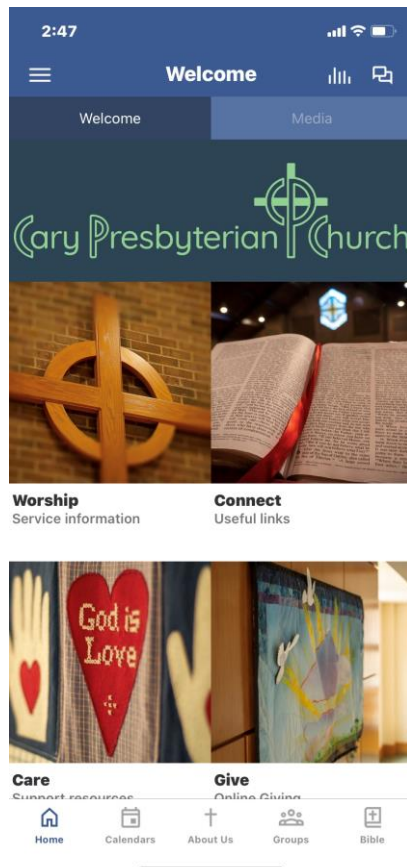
2:47

Welcome

Welcome

Media

Cary Presbyterian Church

God is Love

Worship
Service information

Connect
Useful links

Care
Support resources

Give
Online Giving

Home

Calendars

About Us

Groups

Bible